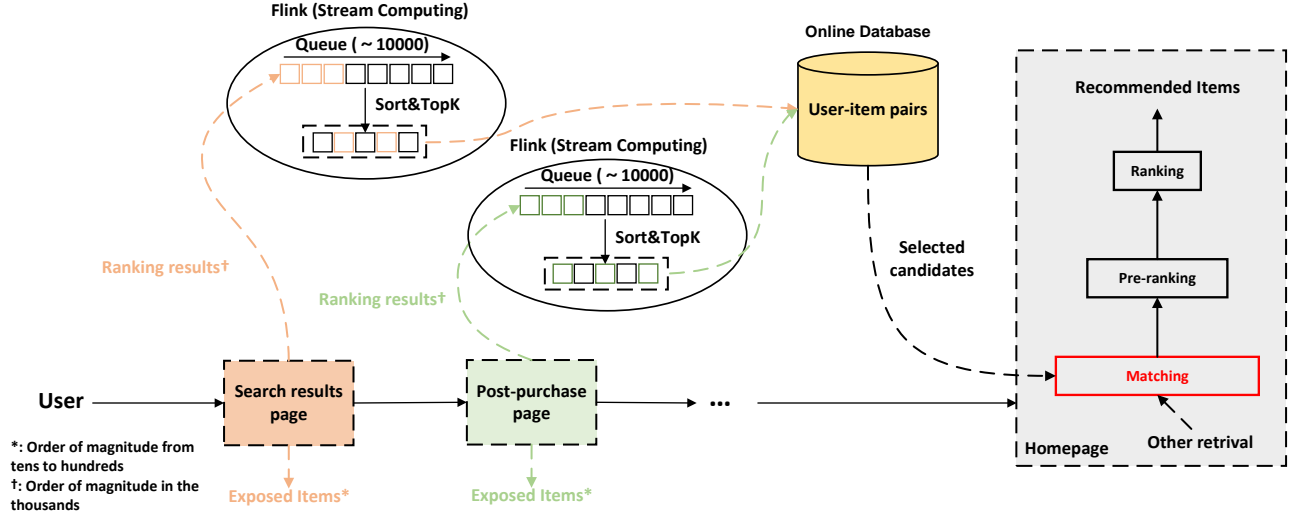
Flink (Stream Computing)
Queue ( ~ 10000)
Sort&TopK

Online Database
User-item pairs

Recommended Items
Ranking
Pre-ranking
Matching
Other retrival
Homepage

Flink (Stream Computing)
Queue ( ~ 10000)
Sort&TopK

Selected candidates

Ranking results†
Ranking results†

User
Search results page
Post-purchase page
...

Exposed Items*
Exposed Items*

*: Order of magnitude from tens to hundreds
†: Order of magnitude in the thousands